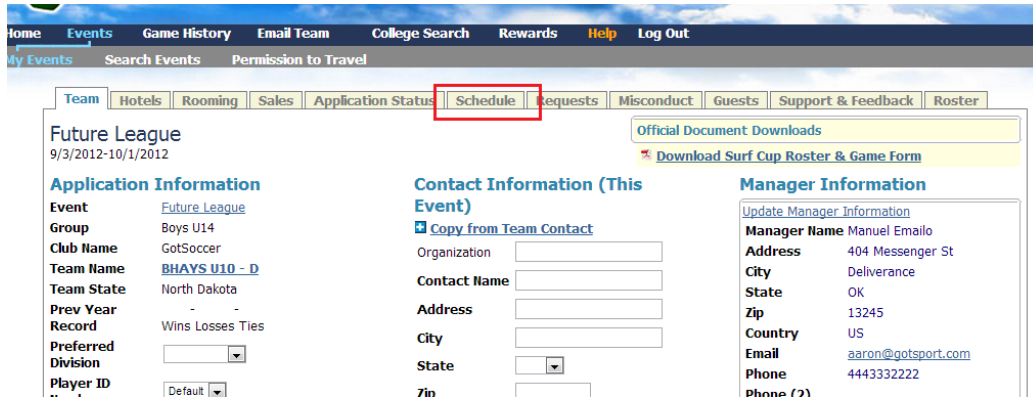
Home Events Game History Email Team College Search Rewards Help Log Out

My Events Search Events Permission to Travel

Team | Hotels | Rooming | Sales | Application Status | Schedule | Requests | Misconduct | Guests | Support & Feedback | Roster

Future League
9/3/2012-10/1/2012

Official Document Downloads

Download Surf Cup Roster & Game Form

Application Information

| | |
|---|---|
| Event | Future League |
| Group | Boys U14 |
| Club Name | GotSoccer |
| Team Name | BHAYS U10 - D |
| Team State | North Dakota |
| Prev Year Record | - - Wins Losses Ties |
| Preferred Division | |
| Player ID Numbers | Default |

Contact Information (This Event)

Copy from Team Contact

Organization
Contact Name
Address
City
State
Zip

Manager Information

Update Manager Information

| | |
|---|---|
| Manager Name | Manuel Emailo |
| Address | 404 Messenger St |
| City | Deliverance |
| State | OK |
| Zip | 13245 |
| Country | US |
| Email | aaron@gotsport.com |
| Phone | 4443332222 |
| Phone (2) | |